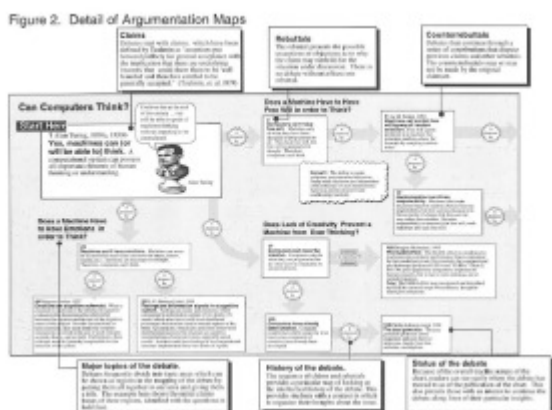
Figure 2. Detail of Argumentation Maps

Claims

Rebuttals

Counterrebuttals

Can Computers Think?

Start Here

Yes, machines can (or will be able to) think.

Does a Machine Have to Have Free Will in order to Think?

Does a Machine Have to Have Emotions in order to Think?

Does Lack of Creativity Prevent a Machine from Ever Thinking?

Major topics of the debate.

History of the debate.

Status of the debate

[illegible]